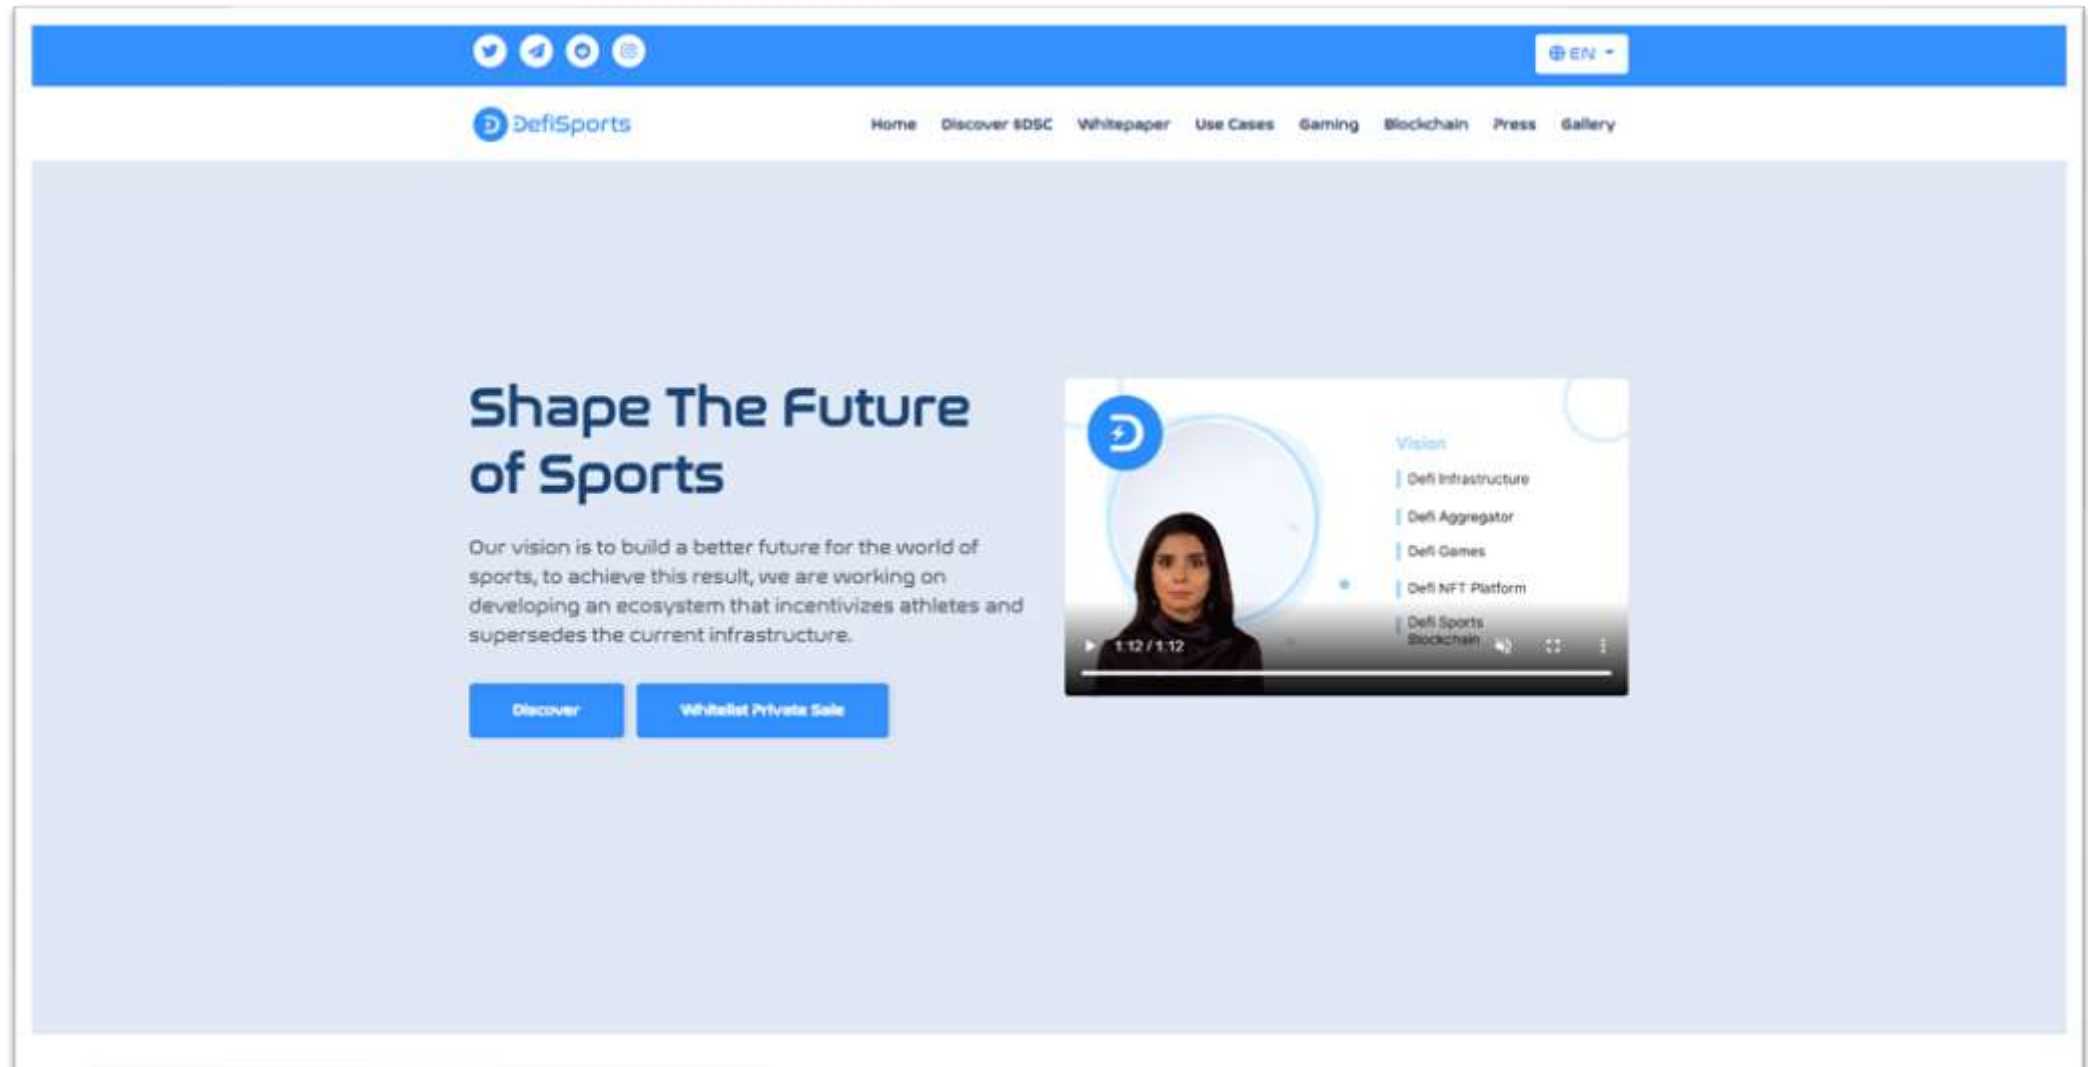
EN

DefiSports

Home Discover $DSC Whitepaper Use Cases Gaming Blockchain Press Gallery

Shape The Future of Sports

Our vision is to build a better future for the world of sports, to achieve this result, we are working on developing an ecosystem that incentivizes athletes and supersedes the current infrastructure.

Discover

Whitelist Private Sale

Vision

Defi Infrastructure

Defi Aggregator

Defi Games

Defi NFT Platform

Defi Sports Blockchain

1:12 / 1:12